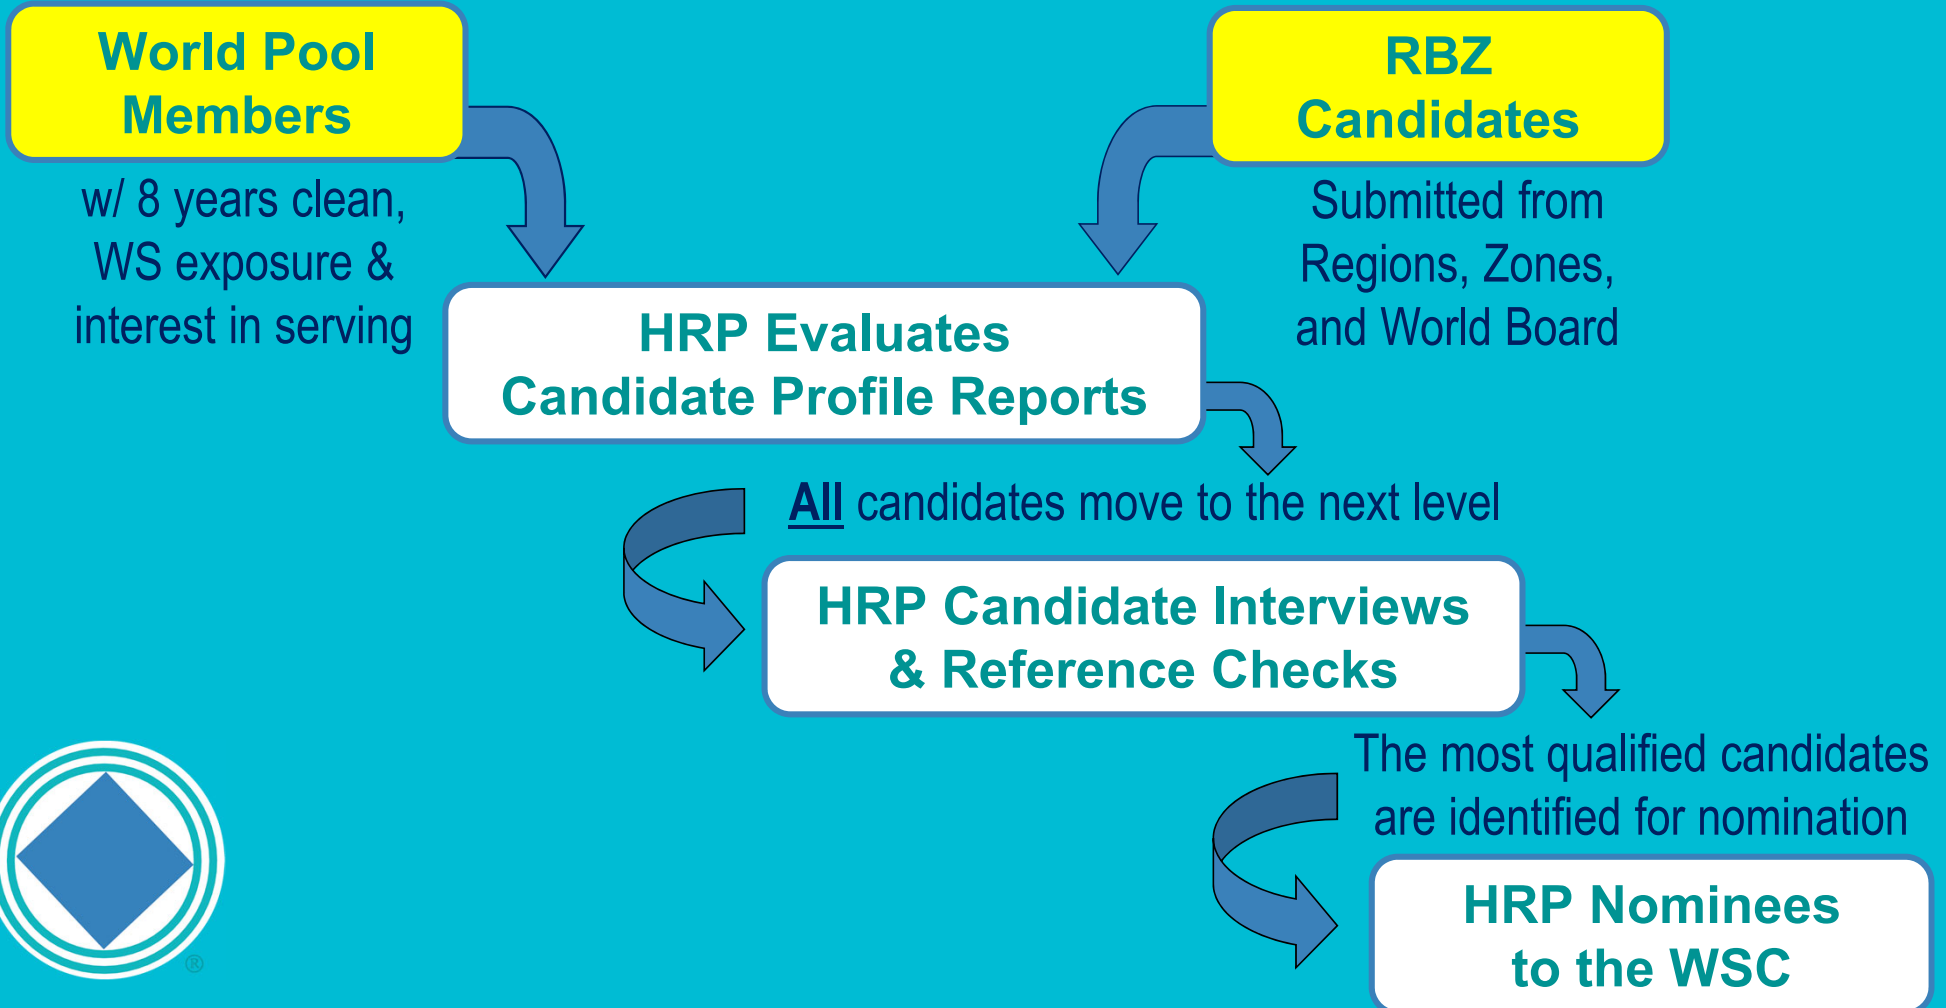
World Pool Members

w/ 8 years clean, WS exposure & interest in serving

RBZ Candidates

Submitted from Regions, Zones, and World Board

HRP Evaluates Candidate Profile Reports

All candidates move to the next level

HRP Candidate Interviews & Reference Checks

The most qualified candidates are identified for nomination

HRP Nominees to the WSC

®